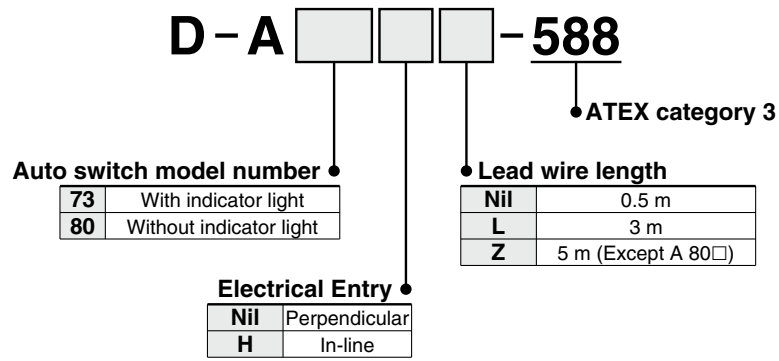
D – A [ ] [ ] [ ] – 588

ATEX category 3

Auto switch model number

| 73 | With indicator light |
|---|---|
| 80 | Without indicator light |

Lead wire length

| Nil | 0.5 m |
|---|---|
| L | 3 m |
| Z | 5 m (Except A 80□) |

Electrical Entry

| Nil | Perpendicular |
|---|---|
| H | In-line |